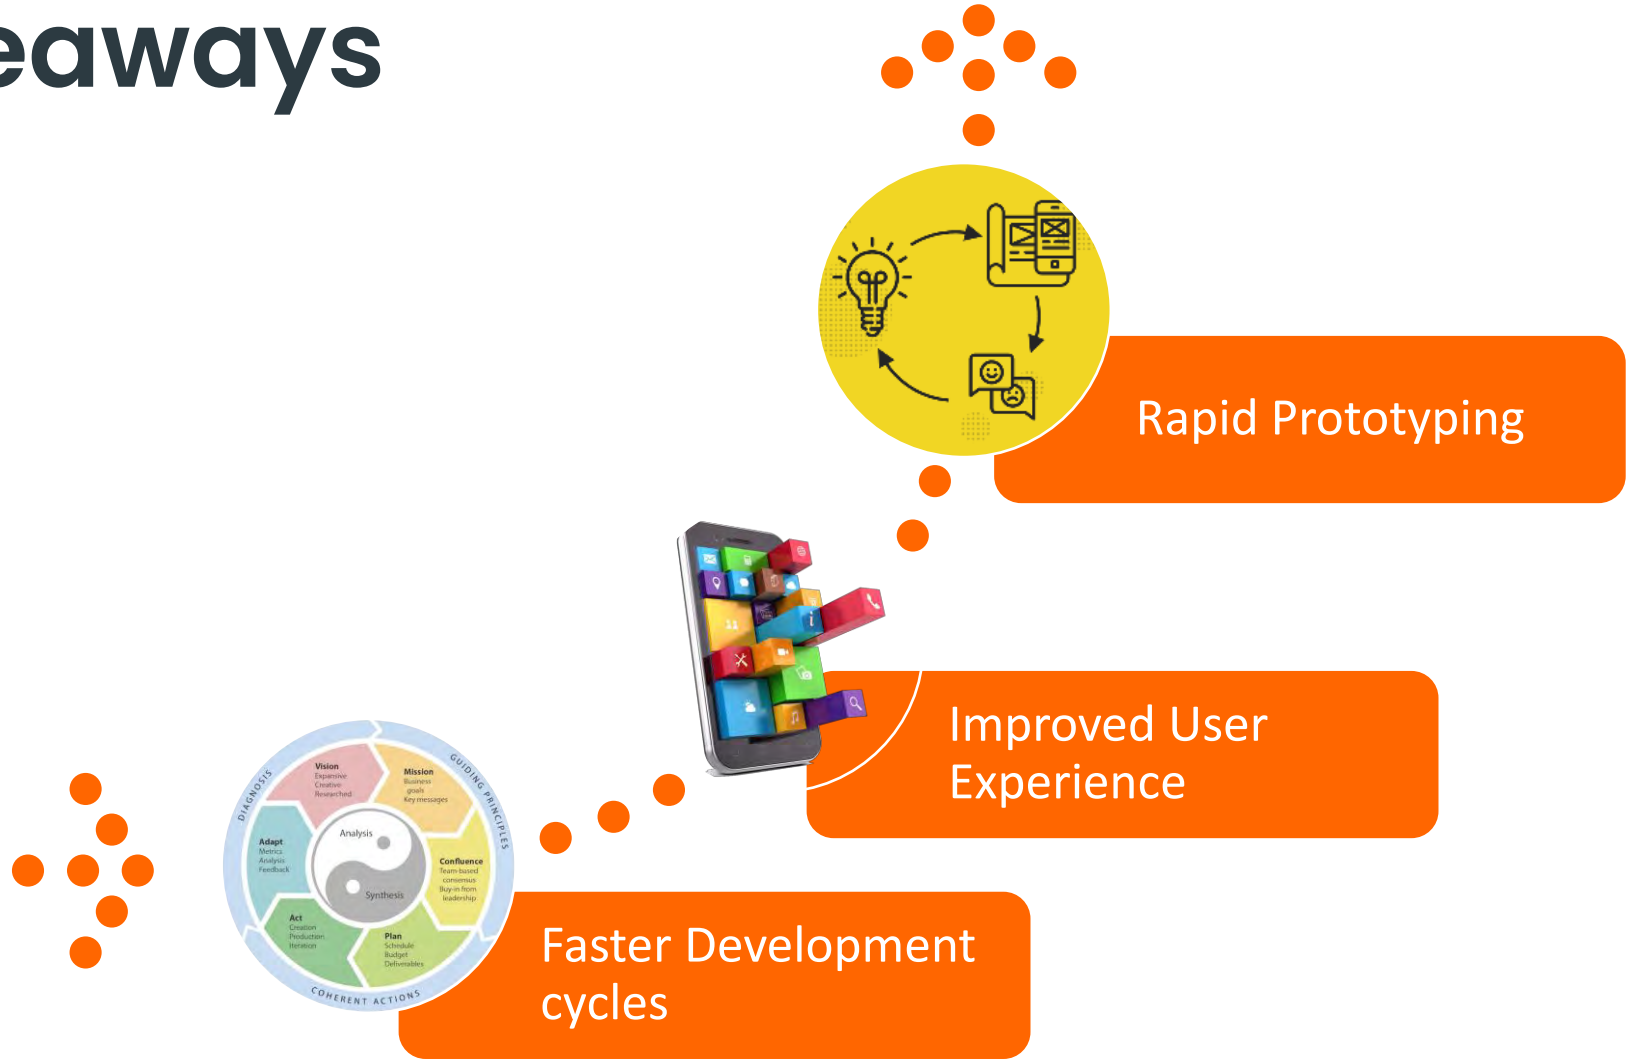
eaways

Rapid Prototyping

Improved User Experience

DIAGNOSIS
GUIDING PRINCIPLES
Vision
Expansive
Creative
Researched
Mission
Business goals
Key messages
Adapt
Metrics
Analysis
Feedback
Analysis
Synthesis
Confluence
Team-based consensus
Buy-in from leadership
Act
Creation
Production
Iteration
Plan
Schedule
Budget
Deliverables
COHERENT ACTIONS

Faster Development cycles